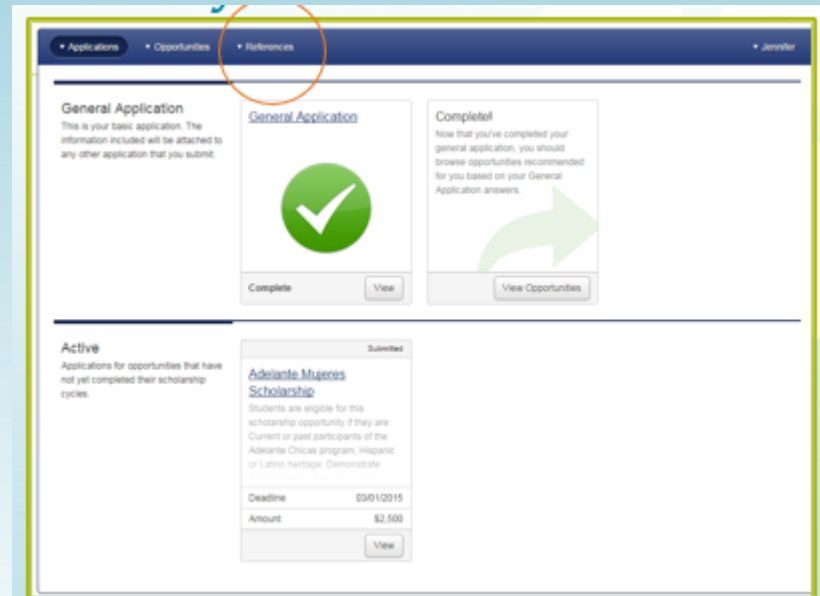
▾ Applications ▾ Opportunities ▾ References ▾ Jennifer

General Application
This is your basic application. The information included will be attached to any other application that you submit.

General Application

Complete View

Complete!
Now that you've completed your general application, you should browse opportunities recommended for you based on your General Application answers.

View Opportunities

Active
Applications for opportunities that have not yet completed their scholarship cycles.

Submitted

Adelante Mujeres Scholarship
Students are eligible for this scholarship opportunity if they are: Current or past participants of the Adelante Chicas program; Hispanic or Latino heritage; Demonstrate

| Deadline | 03/01/2015 |
|---|---|
| Amount | $2,500 |

View